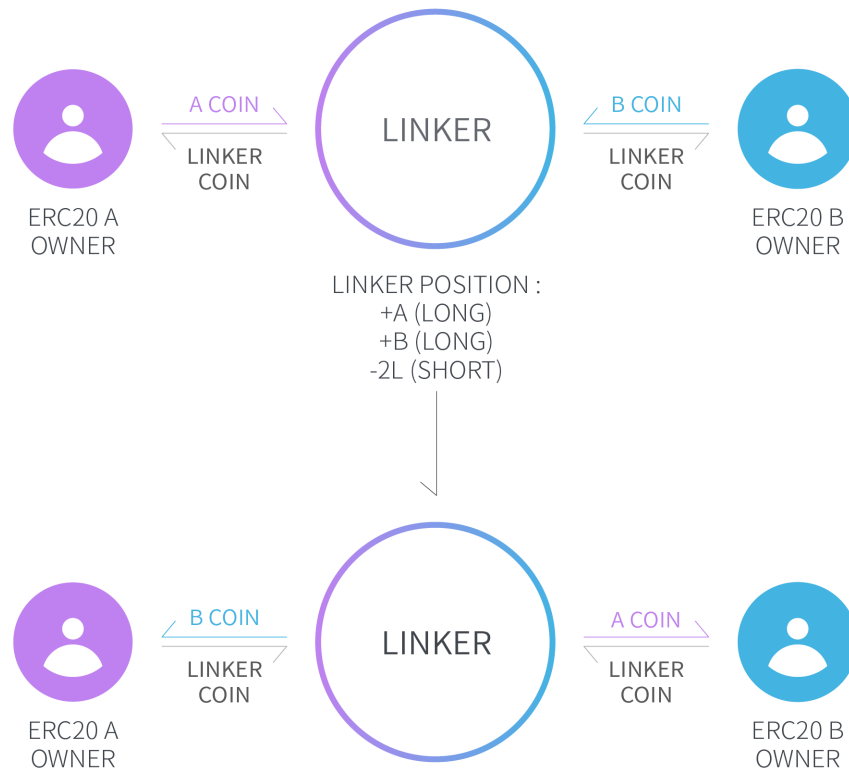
A COIN

LINKER COIN

LINKER

B COIN

LINKER COIN

ERC20 A OWNER

ERC20 B OWNER

LINKER POSITION :
+A (LONG)
+B (LONG)
-2L (SHORT)

B COIN

LINKER COIN

LINKER

A COIN

LINKER COIN

ERC20 A OWNER

ERC20 B OWNER